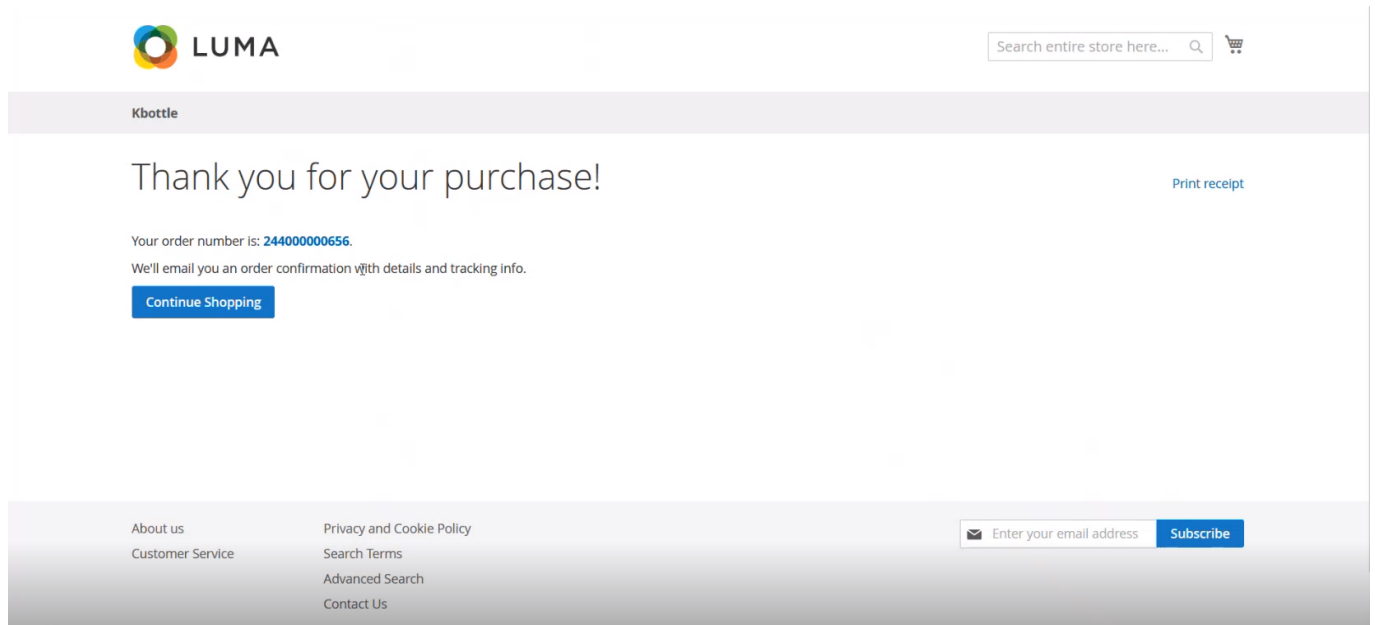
LUMA

Search entire store here...

Kbottle

Thank you for your purchase!

Print receipt

Your order number is: 244000000656.

We'll email you an order confirmation with details and tracking info.

Continue Shopping

About us
Customer Service

Privacy and Cookie Policy
Search Terms
Advanced Search
Contact Us

Enter your email address
Subscribe